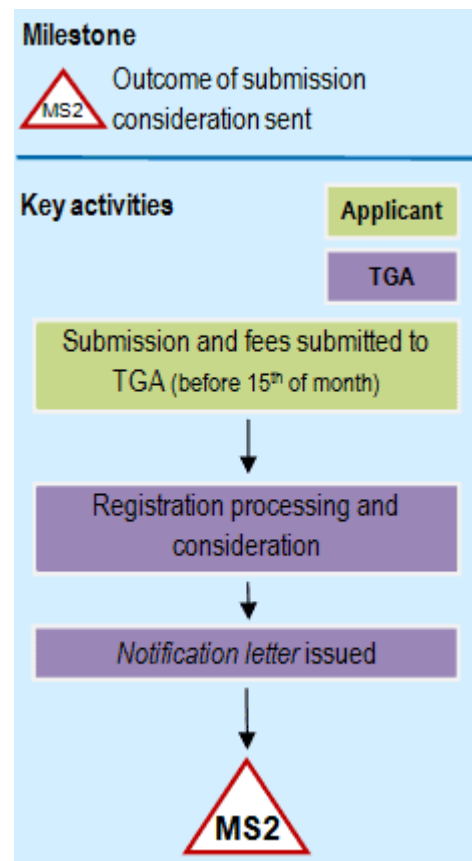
Milestone

MS2

Outcome of submission consideration sent

Key activities

Applicant

TGA

Submission and fees submitted to TGA (before 15$^{th}$ of month)

Registration processing and consideration

Notification letter issued

MS2